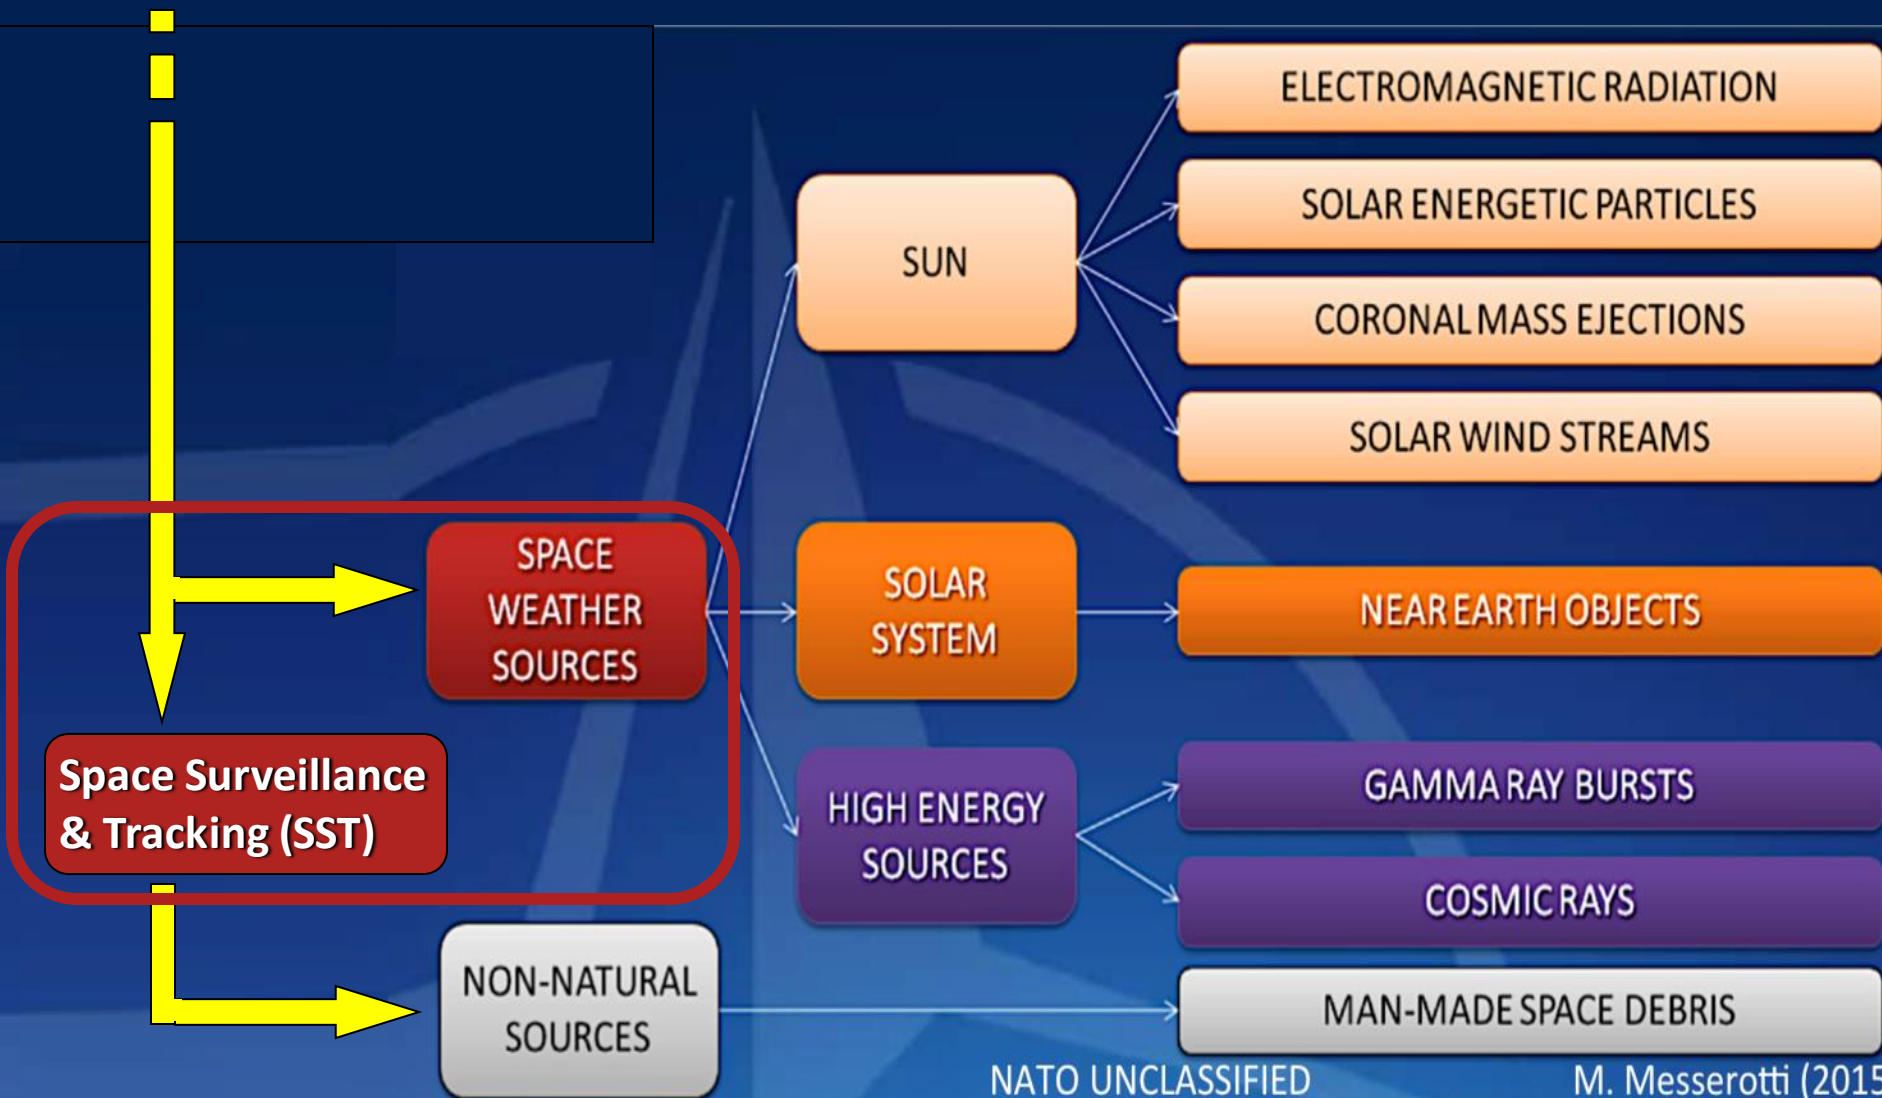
ELECTROMAGNETIC RADIATION

SOLAR ENERGETIC PARTICLES

SUN

CORONAL MASS EJECTIONS

SOLAR WIND STREAMS

SPACE WEATHER SOURCES

SOLAR SYSTEM

NEAR EARTH OBJECTS

Space Surveillance & Tracking (SST)

HIGH ENERGY SOURCES

GAMMA RAY BURSTS

COSMIC RAYS

NON-NATURAL SOURCES

MAN-MADE SPACE DEBRIS

NATO UNCLASSIFIED

M. Messerotti (2015